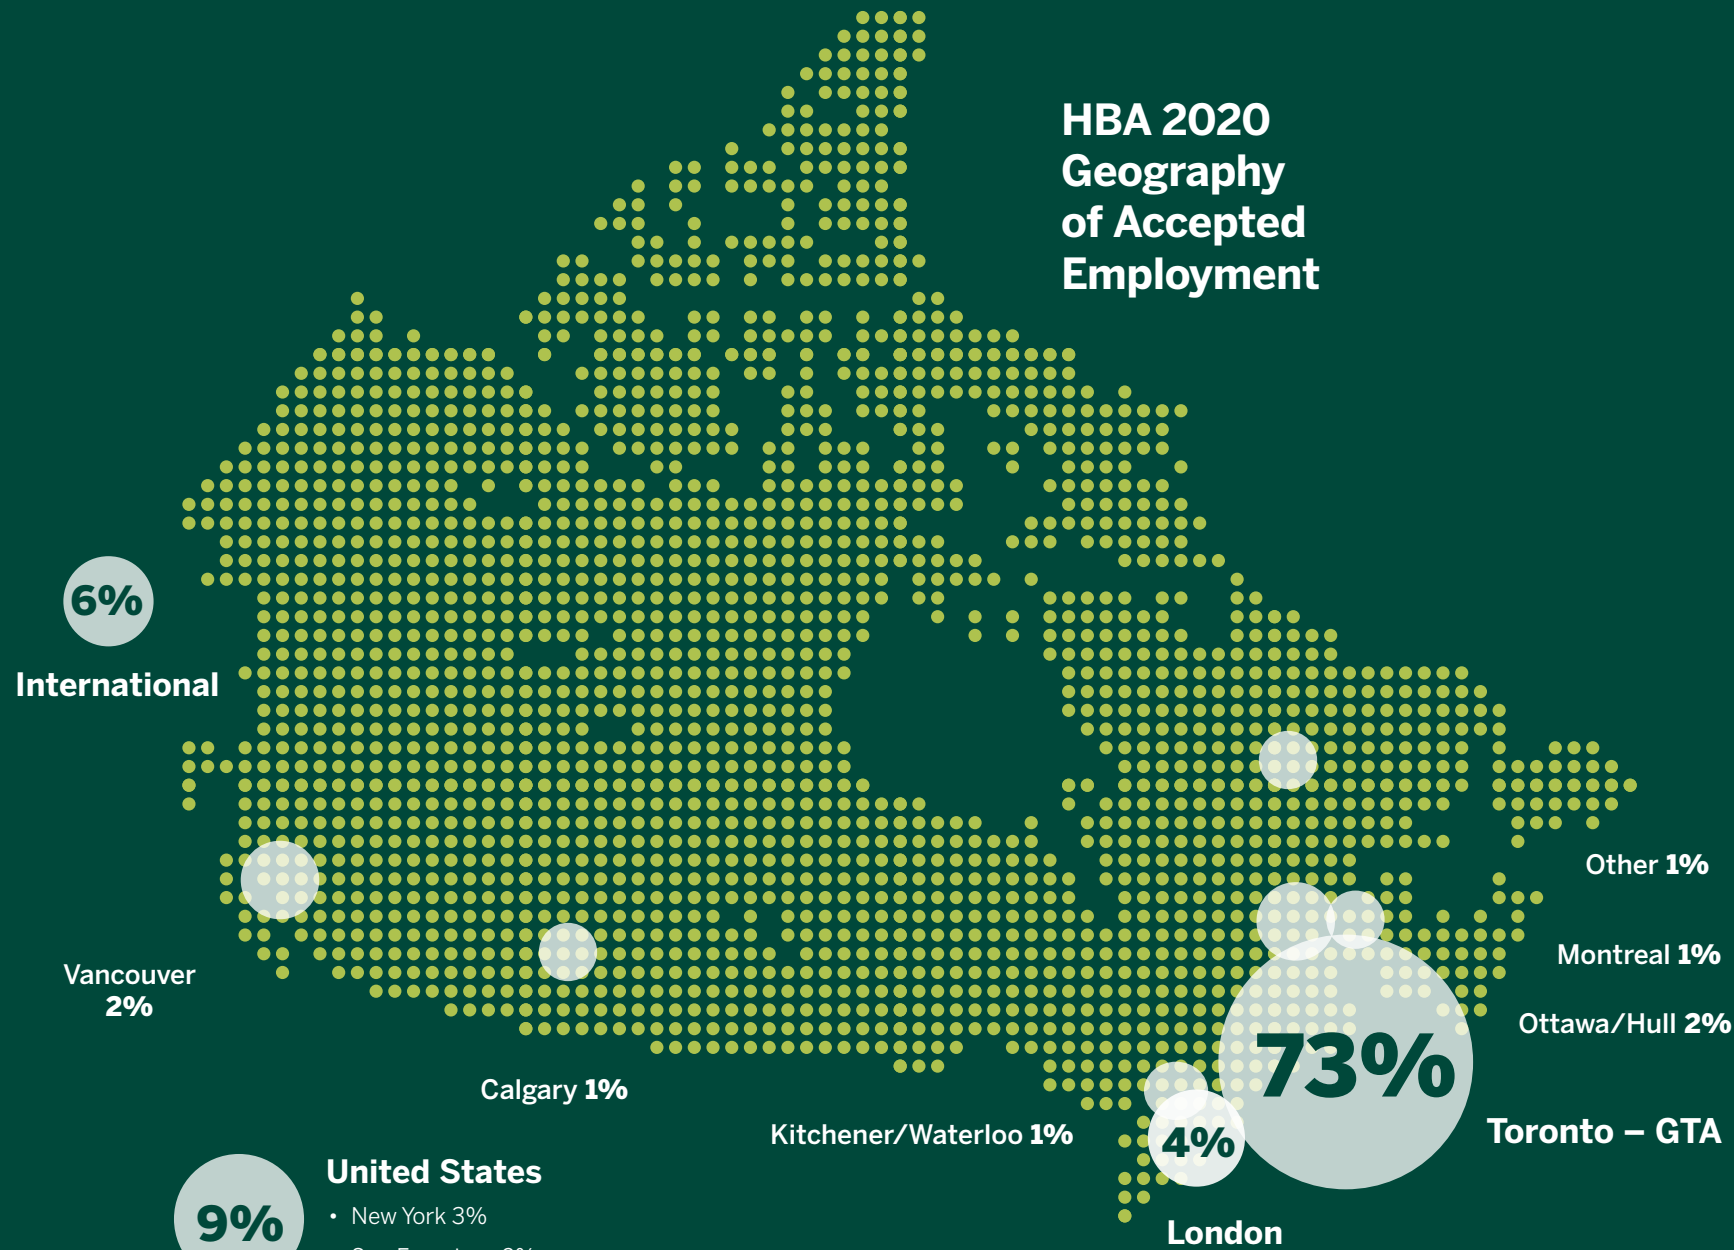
HBA 2020 Geography of Accepted Employment

6%

International

Vancouver 2%

Calgary 1%

Kitchener/Waterloo 1%

4%

London

73%

Toronto – GTA

Other 1%

Montreal 1%

Ottawa/Hull 2%

9%

United States

• New York 3%

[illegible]